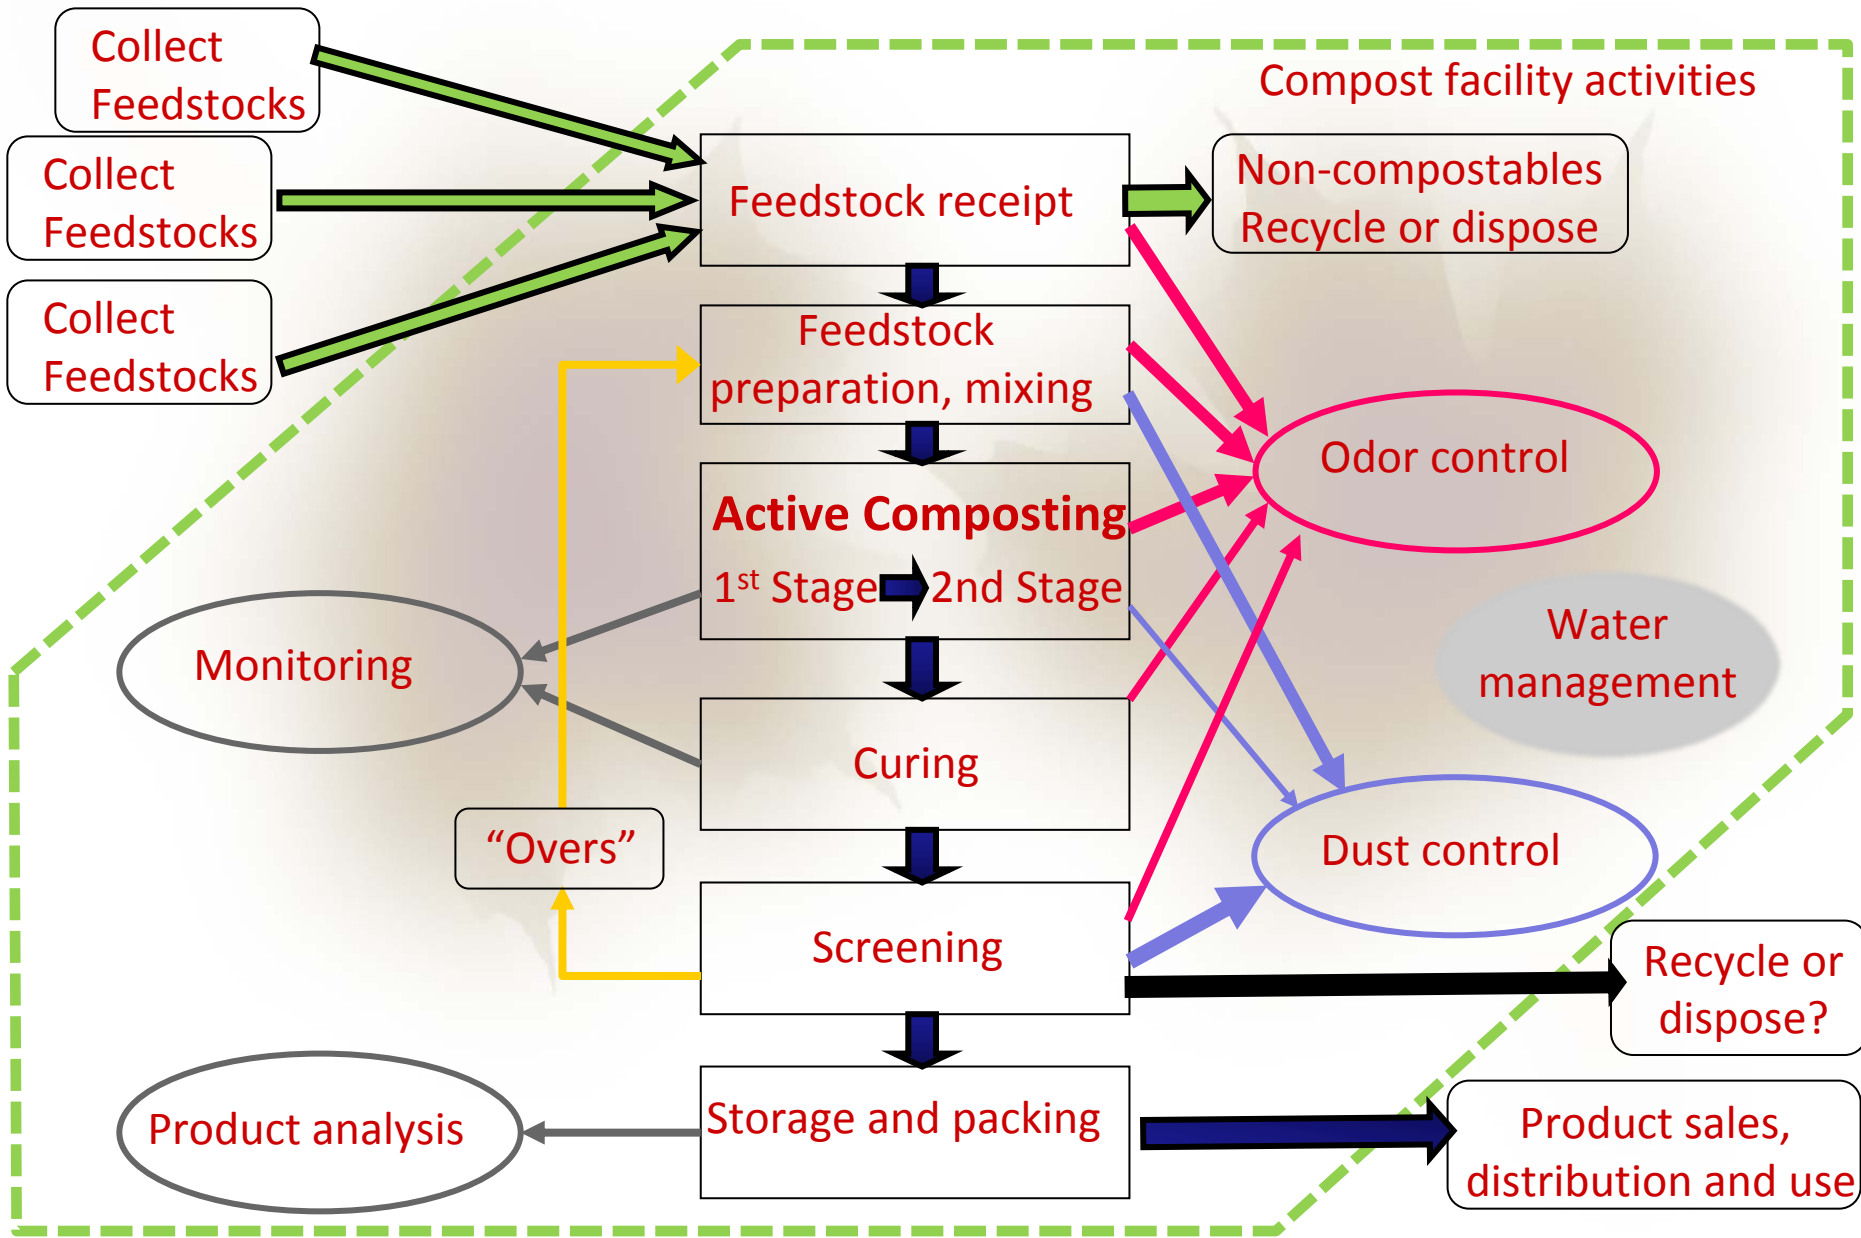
Collect Feedstocks

Collect Feedstocks

Collect Feedstocks

Compost facility activities

Feedstock receipt

Non-compostables Recycle or dispose

Feedstock preparation, mixing

Odor control

Active Composting

1$^{st}$ Stage 2nd Stage

Monitoring

Water management

Curing

"Overs"

Dust control

Screening

Recycle or dispose?

Storage and packing

Product analysis

Product sales, distribution and use